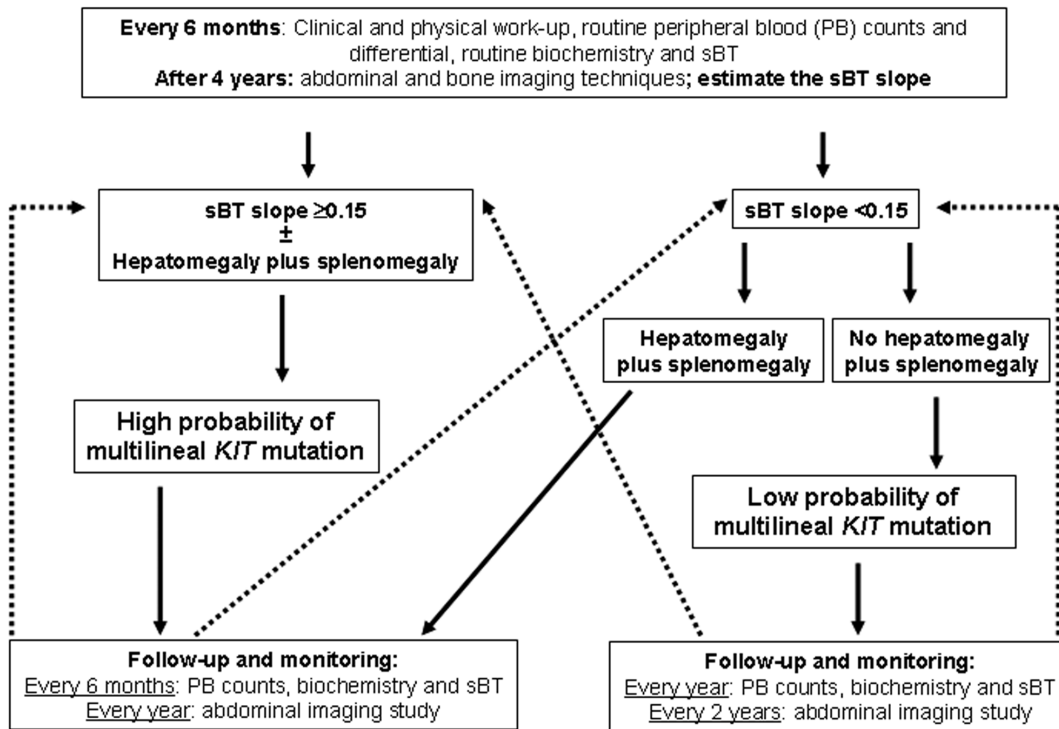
**Every 6 months**: Clinical and physical work-up, routine peripheral blood (PB) counts and differential, routine biochemistry and sBT
**After 4 years:** abdominal and bone imaging techniques**; estimate the sBT slope**

sBT slope ≥0.15
±
Hepatomegaly plus splenomegaly

High probability of multilineal *KIT* mutation

Follow-up and monitoring:
Every 6 months: PB counts, biochemistry and sBT
Every year: abdominal imaging study

sBT slope <0.15

Hepatomegaly plus splenomegaly

No hepatomegaly plus splenomegaly

Low probability of multilineal *KIT* mutation

Follow-up and monitoring:
Every year: PB counts, biochemistry and sBT
Every 2 years: abdominal imaging study